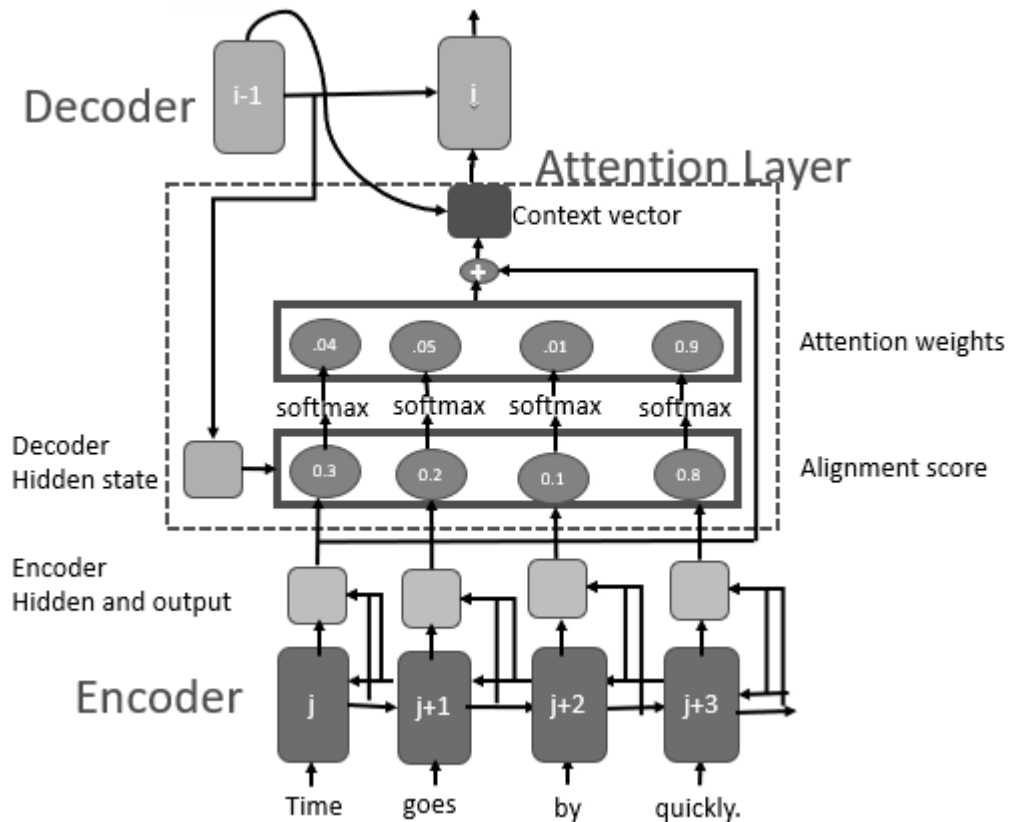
Decoder

i-1

i

Attention Layer

Context vector

+

.04

.05

.01

0.9

Attention weights

softmax

softmax

softmax

softmax

Decoder
Hidden state

0.3

0.2

0.1

0.8

Alignment score

Encoder
Hidden and output

Encoder

j

j+1

j+2

j+3

Time

goes

by

quickly.